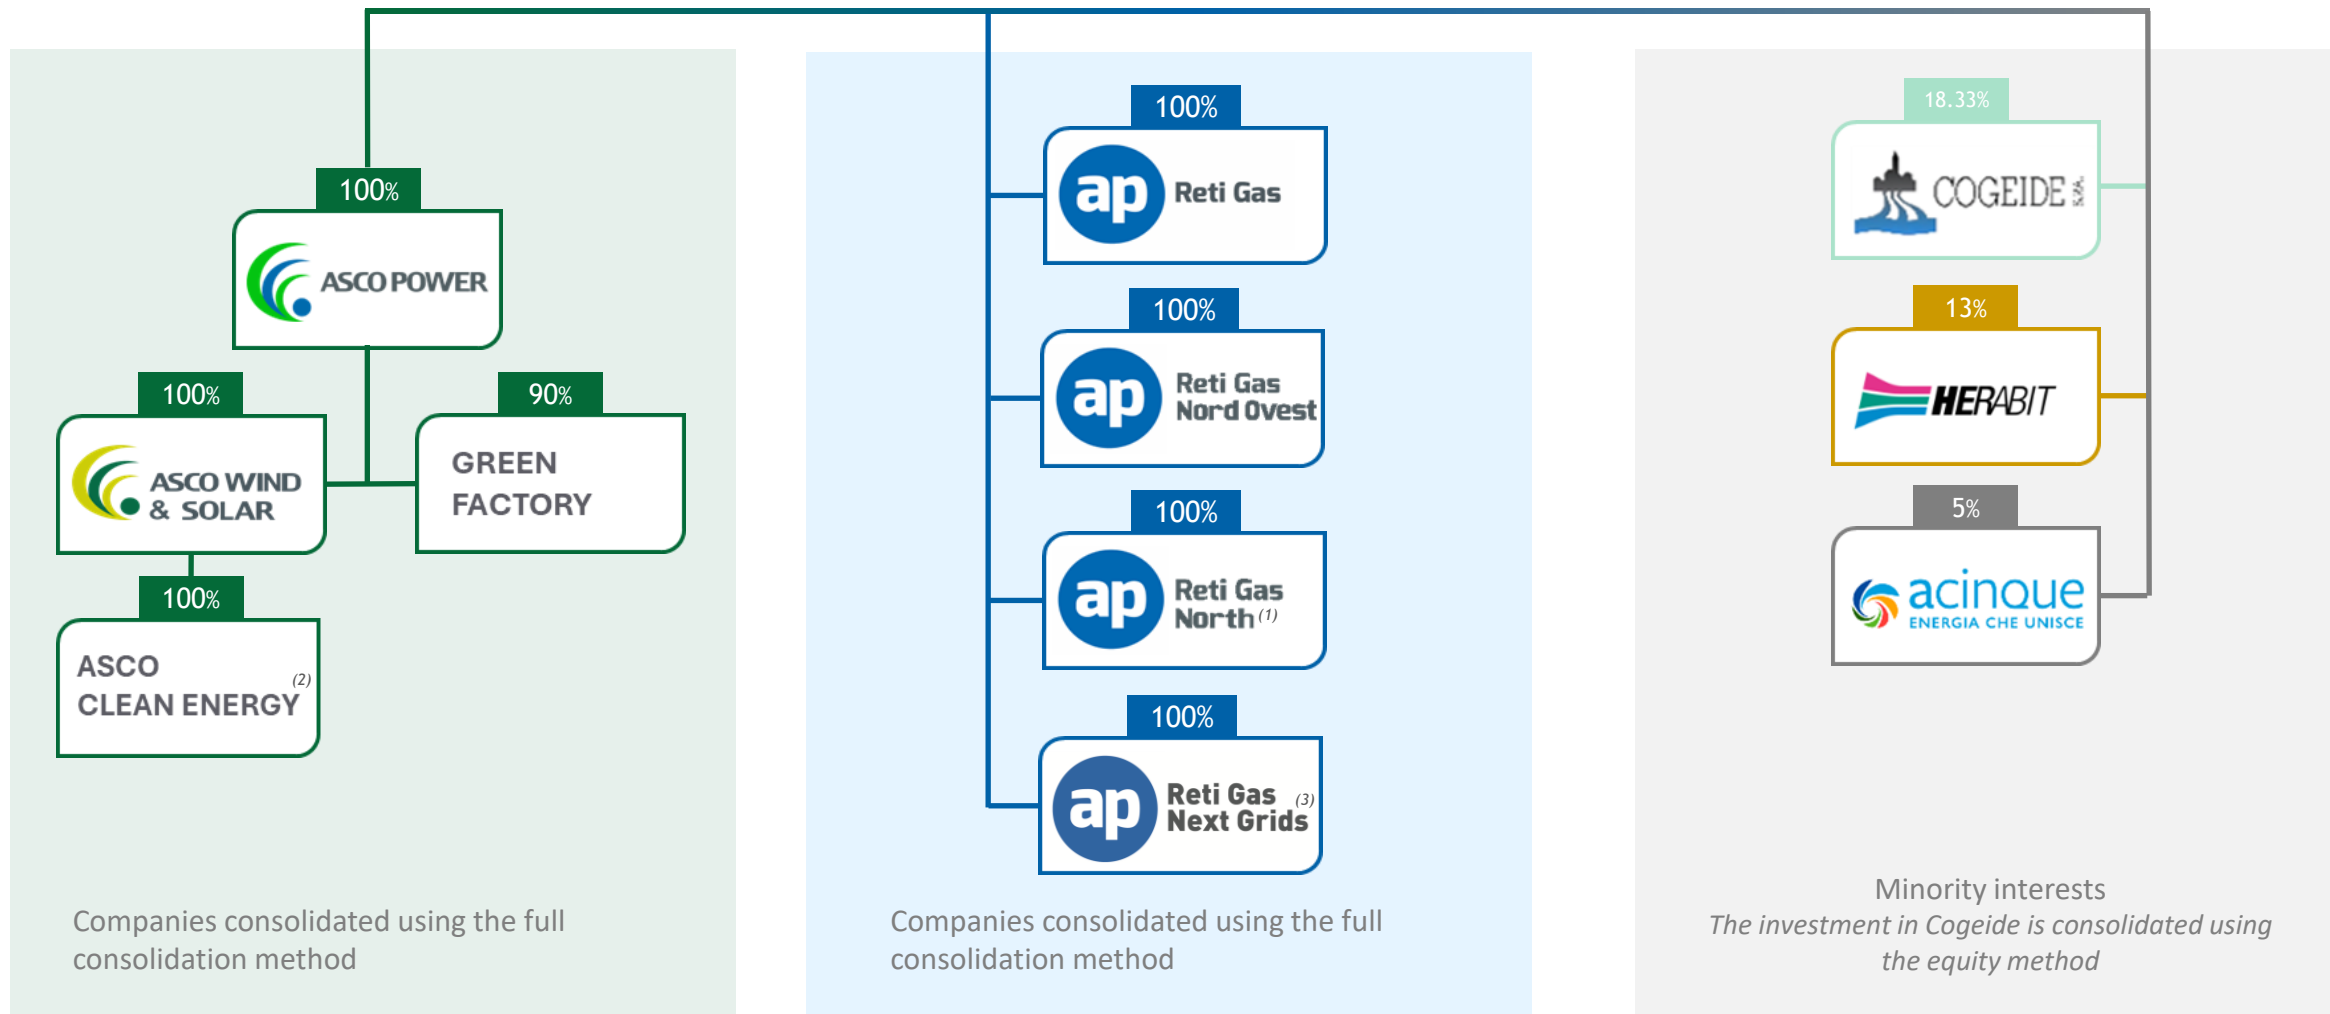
100%

ASCO POWER

100%

ASCO WIND & SOLAR

90%

GREEN FACTORY

100%

ASCO CLEAN ENERGY (2)

Companies consolidated using the full consolidation method

100%

ap Reti Gas

100%

ap Reti Gas Nord Ovest

100%

ap Reti Gas North (1)

100%

ap Reti Gas Next Grids (3)

Companies consolidated using the full consolidation method

18.33%

COGEIDE S.p.A.

13%

HERABIT

5%

acinque ENERGIA CHE UNISCE

Minority interests

The investment in Cogeide is consolidated using the equity method